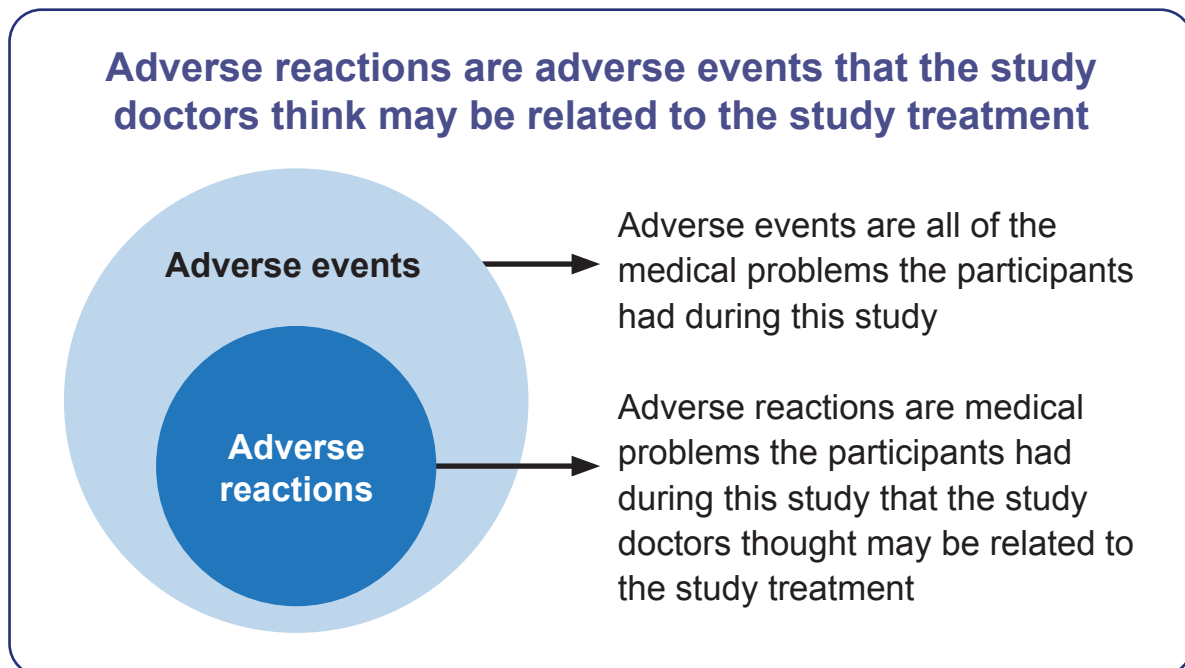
Adverse reactions are adverse events that the study doctors think may be related to the study treatment

Adverse events

Adverse events are all of the medical problems the participants had during this study

Adverse reactions

Adverse reactions are medical problems the participants had during this study that the study doctors thought may be related to the study treatment